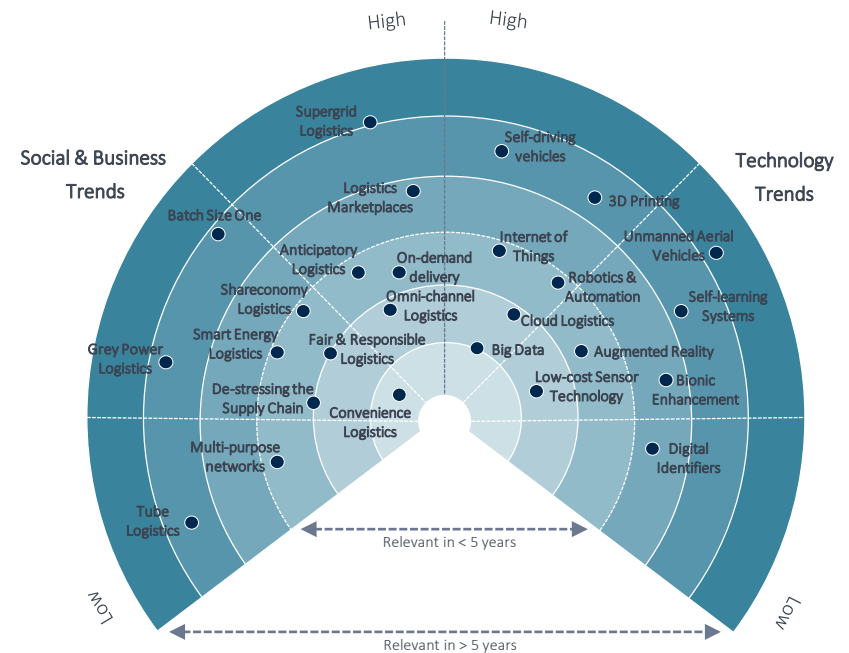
High
High

Social & Business Trends

Technology Trends

Supergrid Logistics
Self-driving vehicles
Logistics Marketplaces
3D Printing
Batch Size One
Unmanned Aerial Vehicles
Anticipatory Logistics
On-demand delivery
Internet of Things
Robotics & Automation
Shareconomy Logistics
Omni-channel Logistics
Self-learning Systems
Cloud Logistics
Smart Energy Logistics
Fair & Responsible Logistics
Grey Power Logistics
Big Data
Augmented Reality
Low-cost Sensor Technology
Bionic Enhancement
De-stressing the Supply Chain
Convenience Logistics
Multi-purpose networks
Digital Identifiers
Tube Logistics

Relevant in < 5 years
LOW
LOW
Relevant in > 5 years